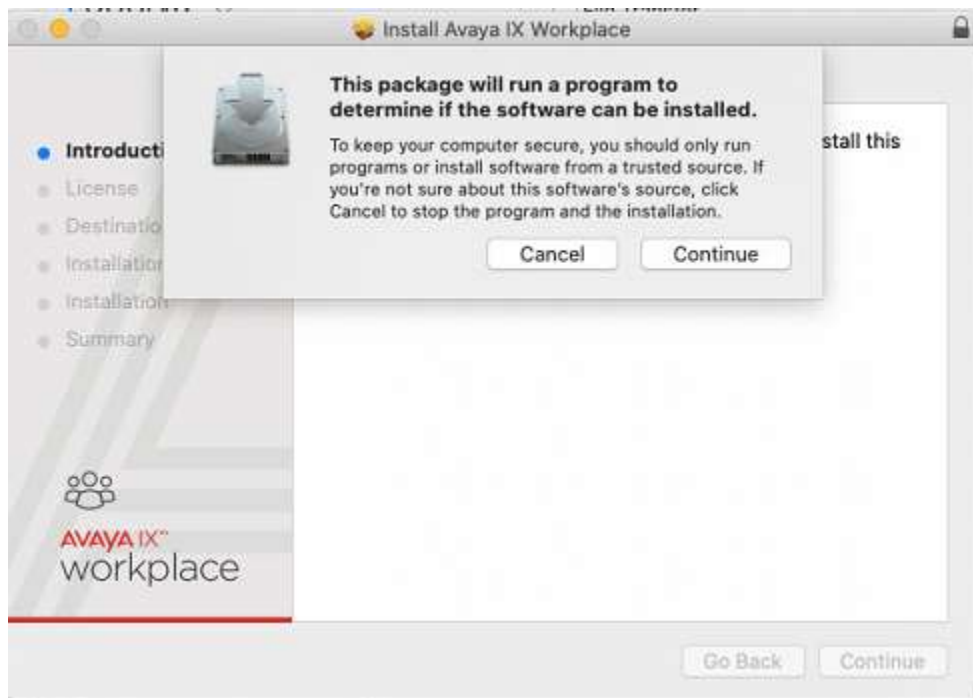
Install Avaya IX Workplace

This package will run a program to determine if the software can be installed.

To keep your computer secure, you should only run programs or install software from a trusted source. If you're not sure about this software's source, click Cancel to stop the program and the installation.

Cancel Continue

Introducti
License
Destinatio
Installation
Installation
Summary

stall this

AVAYA IX™
workplace

Go Back Continue